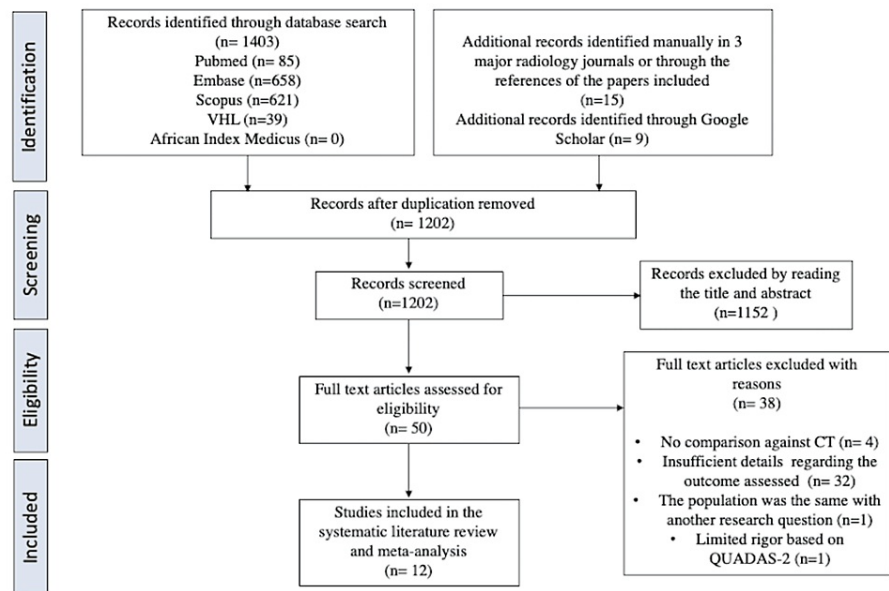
Identification

Records identified through database search
(n= 1403)
Pubmed (n= 85)
Embase (n=658)
Scopus (n=621)
VHL (n=39)
African Index Medicus (n= 0)

Additional records identified manually in 3 major radiology journals or through the references of the papers included
(n=15)
Additional records identified through Google Scholar (n= 9)

Screening

Records after duplication removed
(n= 1202)

Records screened
(n=1202)

Records excluded by reading the title and abstract
(n=1152 )

Eligibility

Full text articles assessed for eligibility
(n= 50)

Full text articles excluded with reasons
(n= 38)

• No comparison against CT (n= 4)
• Insufficient details regarding the outcome assessed (n= 32)
• The population was the same with another research question (n=1)
• Limited rigor based on QUADAS-2 (n=1)

Included

Studies included in the systematic literature review and meta-analysis
(n= 12)